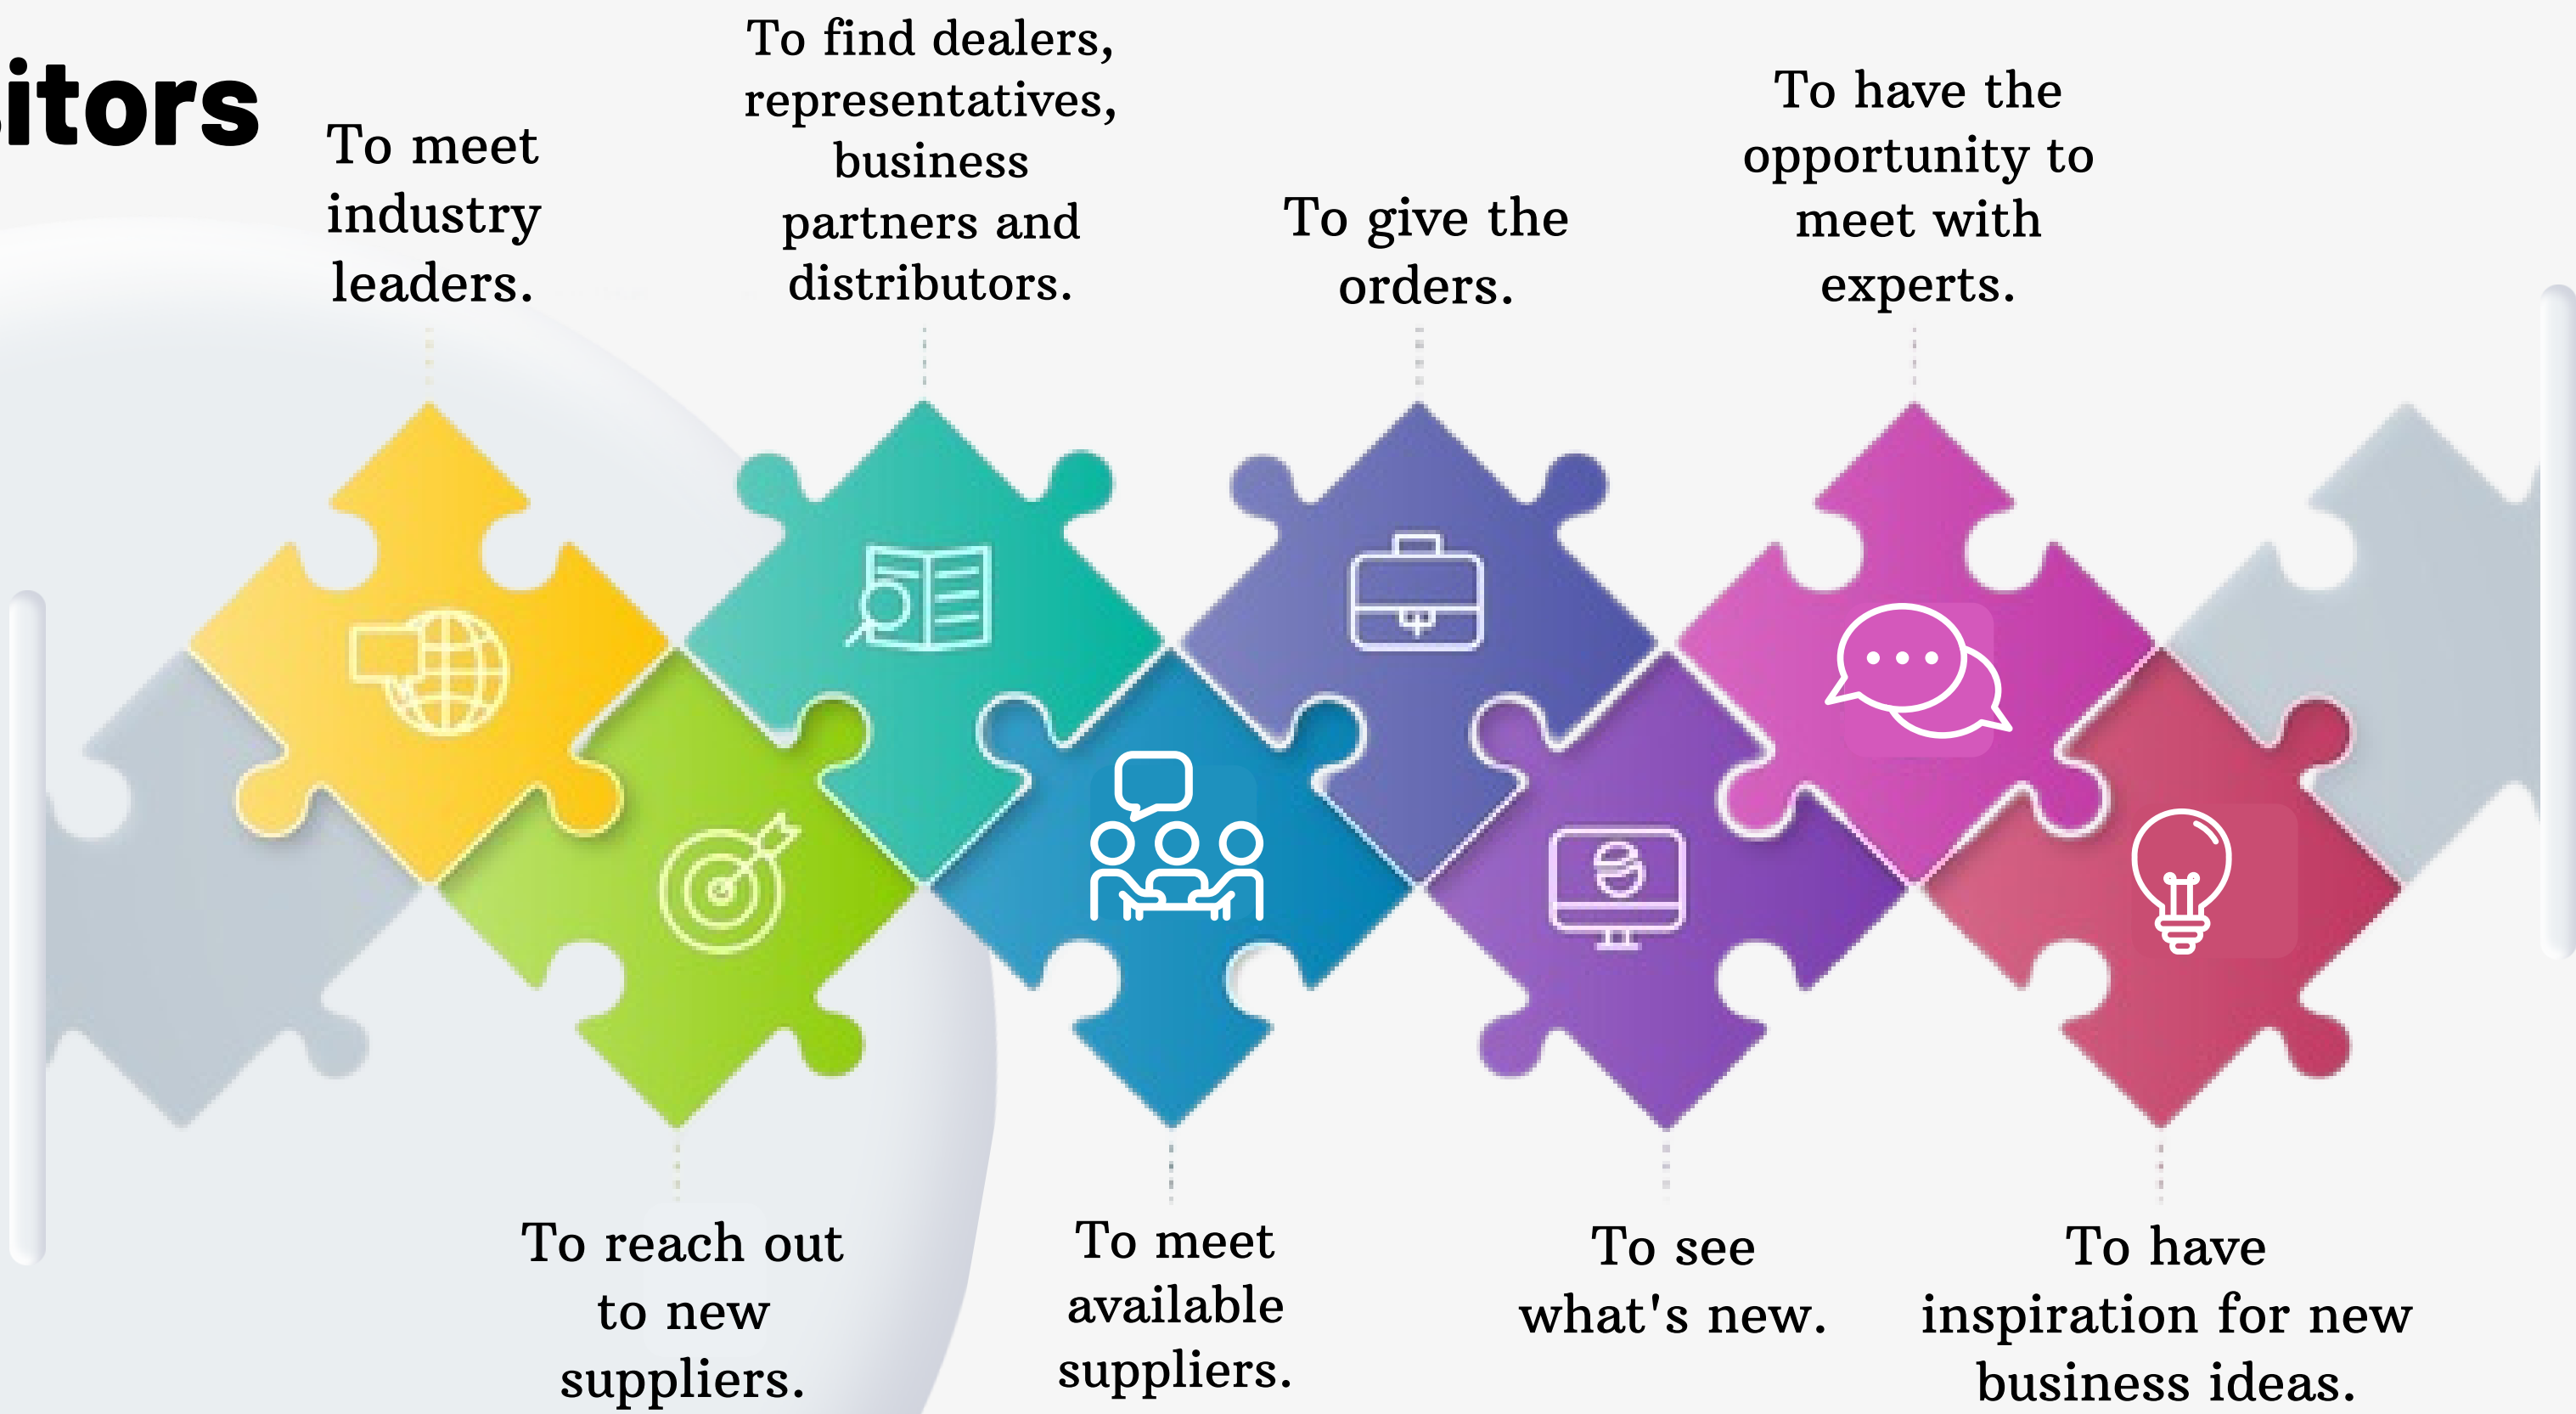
itors

To meet industry leaders.

To find dealers, representatives, business partners and distributors.

To give the orders.

To have the opportunity to meet with experts.

To reach out to new suppliers.

To meet available suppliers.

To see what's new.

To have inspiration for new business ideas.